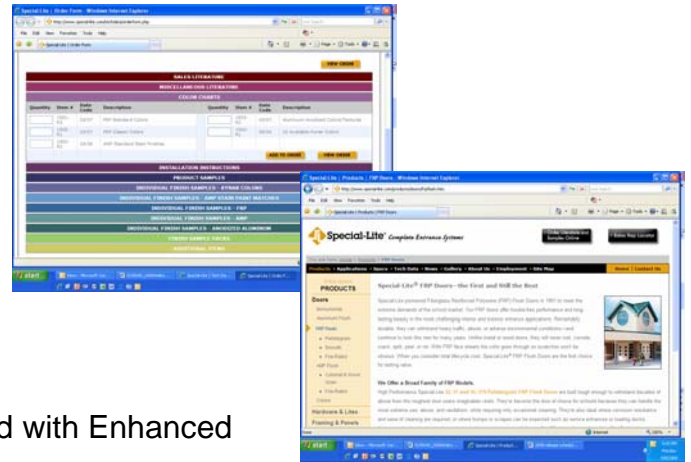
Special-Lite | Order Form - Windows Internet Explorer

SALES LITERATURE

MISCELLANEOUS LITERATURE

COLOR CHARTS

| Quantity | Store # | Date Code | Description | Quantity | Store # | Date Code | Description |
|---|---|---|---|---|---|---|---|
| | | | FRP Standard Colors | | | | Aluminum Anodized Colors/Textures |
| | | | FRP Classic Colors | | | | SC Available Kynar Colors |
| | | | AMP Standard Stain Finishes | | | | |

VIEW ORDER

ADD TO ORDER

INSTALLATION INSTRUCTIONS

PRODUCT SAMPLES

INDIVIDUAL FINISH SAMPLES - KYNAR COLORS

INDIVIDUAL FINISH SAMPLES - AMP STAIN PAINT MATCHES

INDIVIDUAL FINISH SAMPLES - FRP

INDIVIDUAL FINISH SAMPLES - AMP

INDIVIDUAL FINISH SAMPLES - ANODIZED ALUMINUM

FINISH SAMPLE RACKS

ADDITIONAL ITEMS

start

Special-Lite | Products | FRP Doors - Windows Internet Explorer

Special-Lite® Complete Entrance Systems

Order Literature and Samples Online

Sales Rep Locator

Products • Applications • Specs • Tech Data • News • Gallery • About Us • Employment • Site Map

Home | Contact Us

PRODUCTS

Doors

Special-Lite® FRP Doors– the First and Still the Best

We Offer a Broad Family of FRP Models

Hardware & Lites

Framing & Panels

start

d with Enhanced